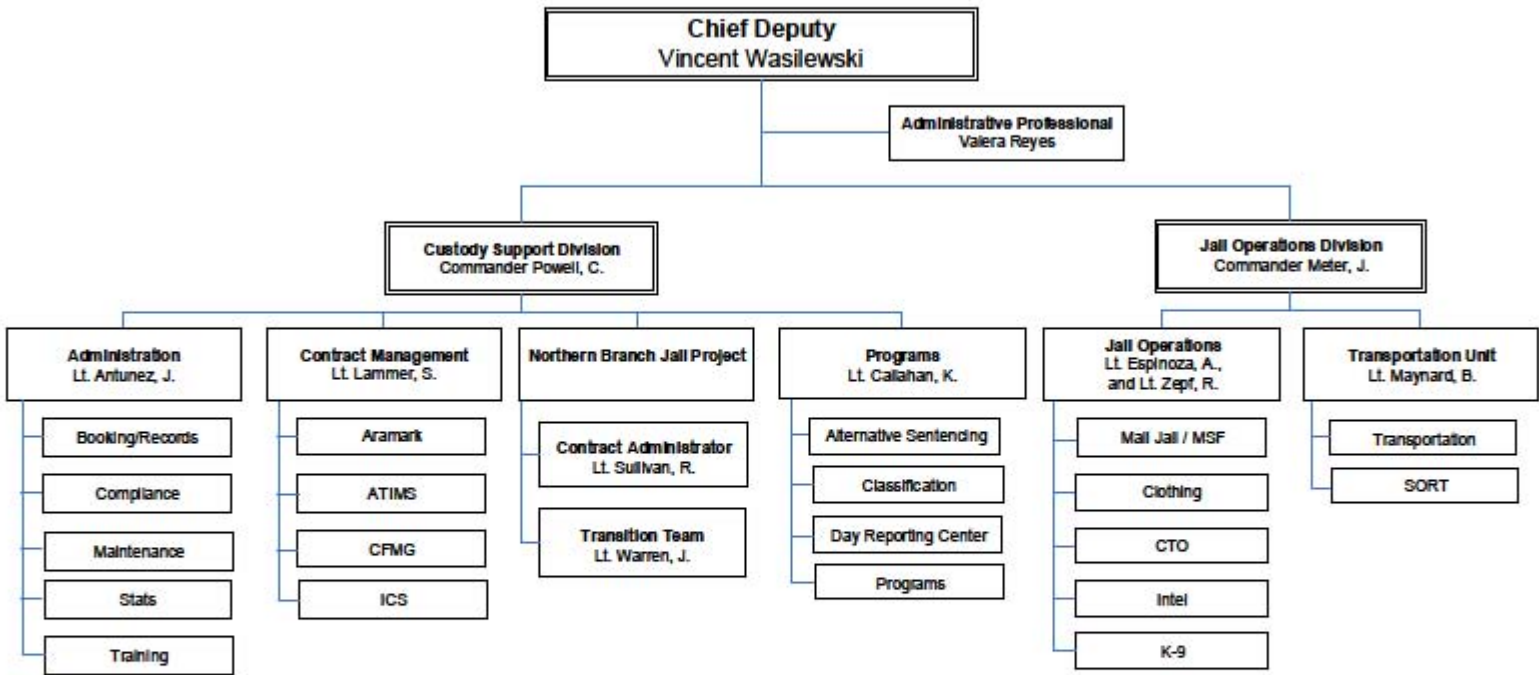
Chief Deputy
Vincent Wasilewski

Administrative Professional
Valera Reyes

Custody Support Division
Commander Powell, C.

Jail Operations Division
Commander Meter, J.

Administration
Lt. Antunez, J.

Booking/Records

Compliance

Maintenance

Stats

Training

Contract Management
Lt. Lammer, S.

Aramark

ATIMS

CFMG

ICS

Northern Branch Jail Project

Contract Administrator
Lt. Sullivan, R.

Transition Team
Lt. Warren, J.

Programs
Lt. Callahan, K.

Alternative Sentencing

Classification

Day Reporting Center

Programs

Jail Operations
Lt. Espinoza, A., and Lt. Zepf, R.

Main Jail / MSF

Clothing

CTO

Intel

K-9

Transportation Unit
Lt. Maynard, B.

Transportation

SORT